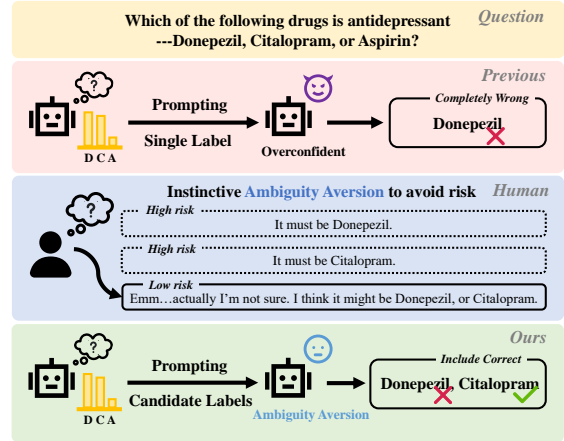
Which of the following drugs is antidepressant ---Donepezil, Citalopram, or Aspirin?

Question

Previous

?

D C A

Prompting

Single Label

Overconfident

Completely Wrong

Donepezil

Instinctive Ambiguity Aversion to avoid risk

Human

?

High risk

It must be Donepezil.

High risk

It must be Citalopram.

Low risk

Emm…actually I'm not sure. I think it might be Donepezil, or Citalopram.

Ours

?

D C A

Prompting

Candidate Labels

Ambiguity Aversion

Include Correct

Donepezil, Citalopram